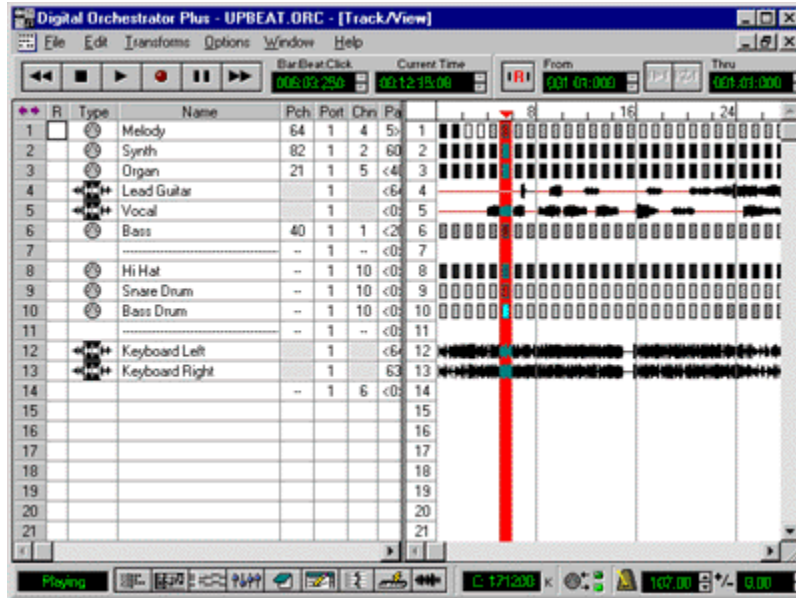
Digital Orchestrator Plus - UPBEAT.ORC - [Track/View]

File Edit Transforms Options Window Help

Bar:Beat:Click 006:03:250
Current Time 00:12:15:08
From 001:01:000
Thru 001:01:000

| | R | Type | Name | Pch | Port | Chn | Pa |
|---|---|---|---|---|---|---|---|
| 1 | | | Melody | 64 | 1 | 4 | 5> |
| 2 | | | Synth | 82 | 1 | 2 | 60 |
| 3 | | | Organ | 21 | 1 | 5 | <4 |
| 4 | | | Lead Guitar | | 1 | | <64 |
| 5 | | | Vocal | | 1 | | <0 |
| 6 | | | Bass | 40 | 1 | 1 | <2 |
| 7 | | | | -- | 1 | -- | <0 |
| 8 | | | Hi Hat | -- | 1 | 10 | <0 |
| 9 | | | Snare Drum | -- | 1 | 10 | <0 |
| 10 | | | Bass Drum | -- | 1 | 10 | <0 |
| 11 | | | | -- | 1 | -- | <0 |
| 12 | | | Keyboard Left | | 1 | | <64 |
| 13 | | | Keyboard Right | | 1 | | 63 |
| 14 | | | | -- | 1 | 6 | <0 |
| 15 | | | | | | | |
| 16 | | | | | | | |
| 17 | | | | | | | |
| 18 | | | | | | | |
| 19 | | | | | | | |
| 20 | | | | | | | |
| 21 | | | | | | | |

8 16 24

1 2 3 4 5 6 7 8 9 10 11 12 13 14 15 16 17 18 19 20 21

Playing
C: 171200 K
107.00 +/- 0.00